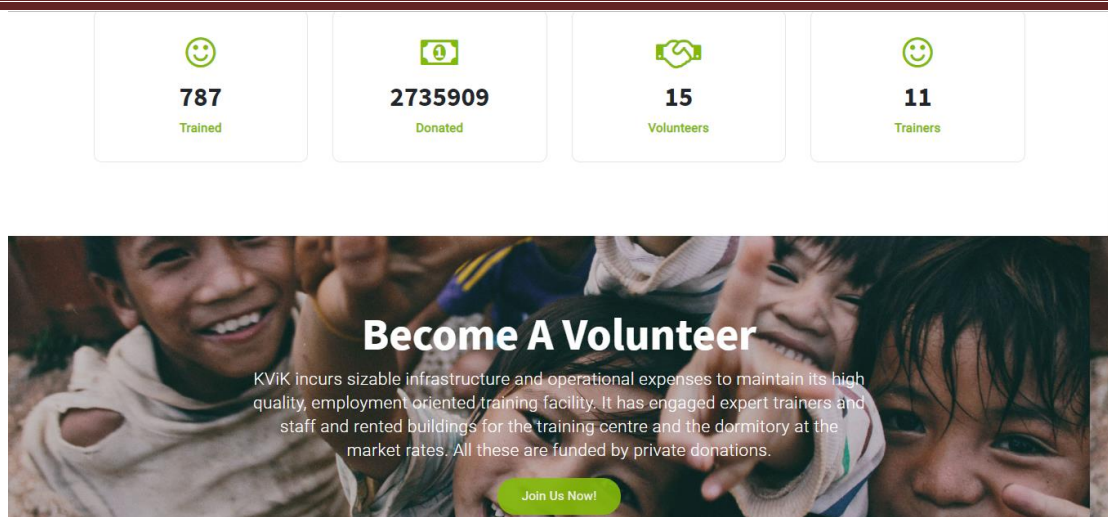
787
Trained

2735909
Donated

15
Volunteers

11
Trainers

Become A Volunteer

KViK incurs sizable infrastructure and operational expenses to maintain its high quality, employment oriented training facility. It has engaged expert trainers and staff and rented buildings for the training centre and the dormitory at the market rates. All these are funded by private donations.

Join Us Now!